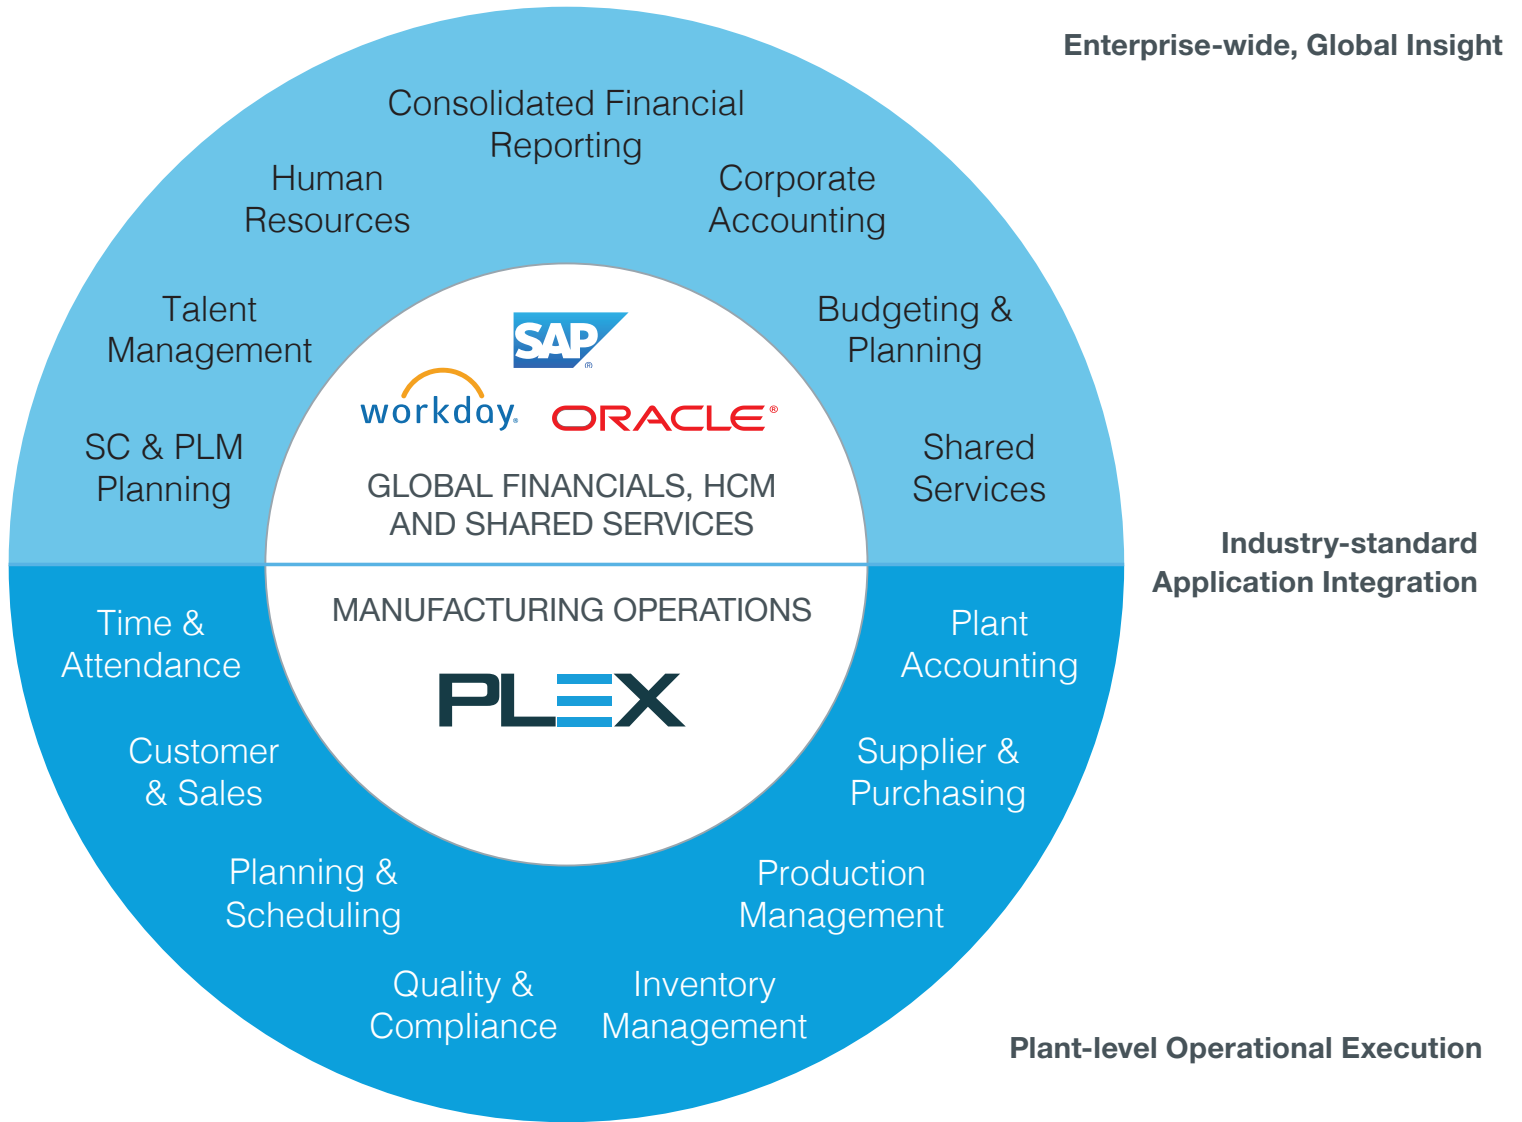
Enterprise-wide, Global Insight

Consolidated Financial Reporting

Human Resources

Corporate Accounting

Talent Management

Budgeting & Planning

SC & PLM Planning

Shared Services

SAP

workday.

ORACLE

GLOBAL FINANCIALS, HCM AND SHARED SERVICES

Industry-standard Application Integration

MANUFACTURING OPERATIONS

PLEX

Time & Attendance

Plant Accounting

Customer & Sales

Supplier & Purchasing

Planning & Scheduling

Production Management

Quality & Compliance

Inventory Management

Plant-level Operational Execution